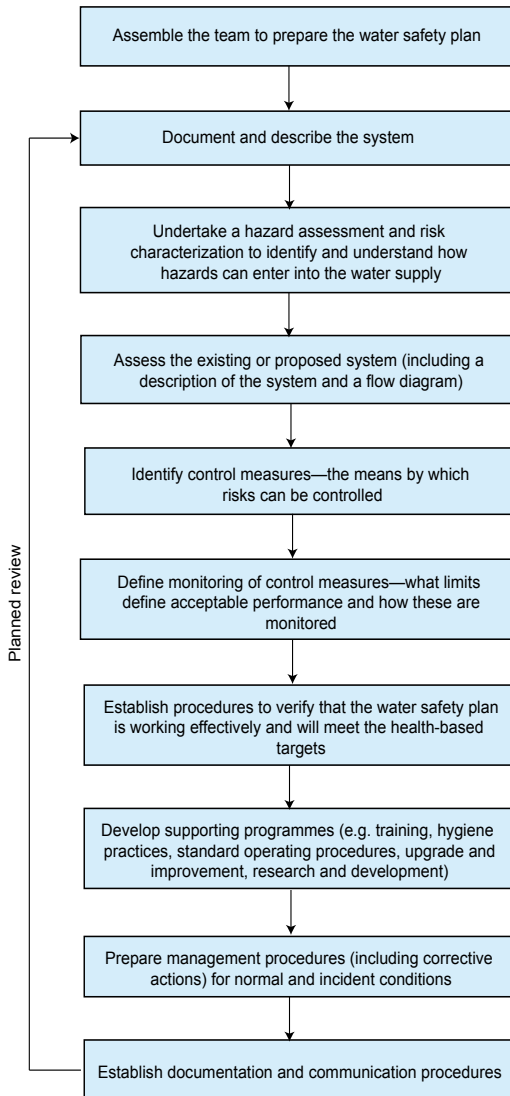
Assemble the team to prepare the water safety plan

Document and describe the system

Undertake a hazard assessment and risk characterization to identify and understand how hazards can enter into the water supply

Assess the existing or proposed system (including a description of the system and a flow diagram)

Identify control measures—the means by which risks can be controlled

Define monitoring of control measures—what limits define acceptable performance and how these are monitored

Establish procedures to verify that the water safety plan is working effectively and will meet the health-based targets

Develop supporting programmes (e.g. training, hygiene practices, standard operating procedures, upgrade and improvement, research and development)

Prepare management procedures (including corrective actions) for normal and incident conditions

Establish documentation and communication procedures

Planned review